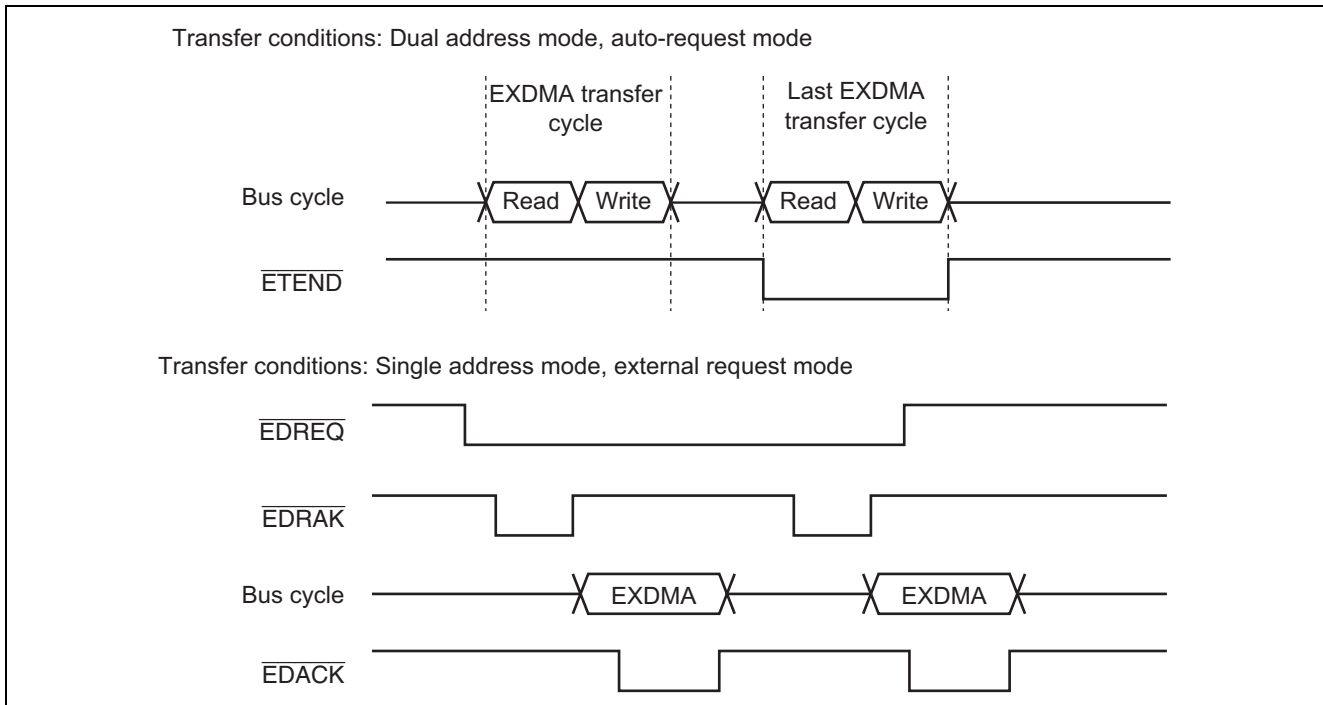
Transfer conditions: Dual address mode, auto-request mode

EXDMA transfer cycle

Last EXDMA transfer cycle

Bus cycle

Read

Write

Read

Write

$\overline{\text{ETEND}}$

Transfer conditions: Single address mode, external request mode

$\overline{\text{EDREQ}}$

$\overline{\text{EDRAK}}$

Bus cycle

EXDMA

EXDMA

$\overline{\text{EDACK}}$